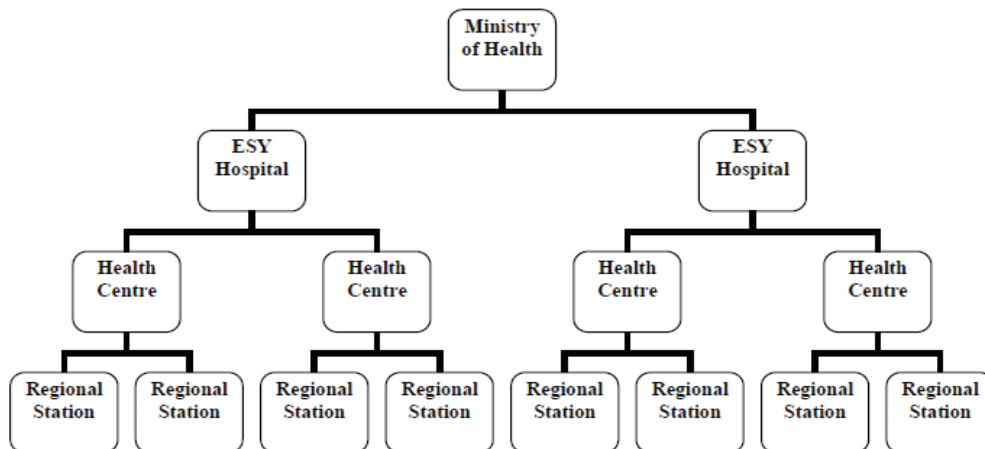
Ministry of Health

ESY Hospital

ESY Hospital

Health Centre

Health Centre

Health Centre

Health Centre

Regional Station

Regional Station

Regional Station

Regional Station

Regional Station

Regional Station

Regional Station

Regional Station